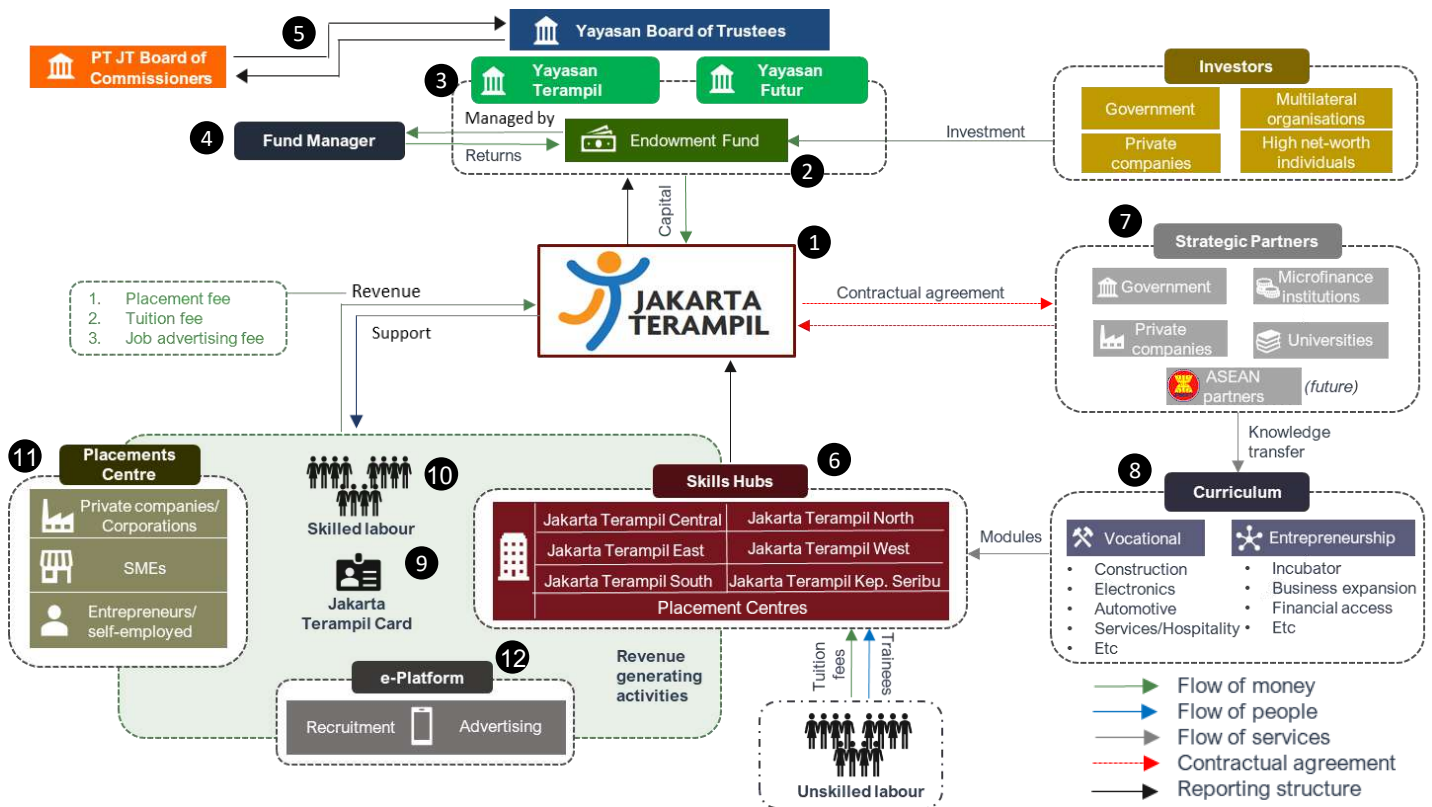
5

Yayasan Board of Trustees

PT JT Board of Commissioners

3

Yayasan Terampil

Yayasan Futur

Investors

Government

Multilateral organisations

Private companies

High net-worth individuals

4

Fund Manager

Managed by

Returns

Endowment Fund

Investment

2

Capital

1

7

Strategic Partners

Government

Microfinance institutions

Private companies

Universities

ASEAN partners

(future)

1. Placement fee
2. Tuition fee
3. Job advertising fee

Revenue

Support

JAKARTA TERAMPIL

Contractual agreement

Knowledge transfer

11

Placements Centre

Private companies/ Corporations

SMEs

Entrepreneurs/ self-employed

10

Skilled labour

9

Jakarta Terampil Card

6

Skills Hubs

| Jakarta Terampil Central | Jakarta Terampil North |
|---|---|
| Jakarta Terampil East | Jakarta Terampil West |
| Jakarta Terampil South | Jakarta Terampil Kep. Seribu |
| Placement Centres | |

8

Curriculum

Modules

Vocational
- Construction
- Electronics
- Automotive
- Services/Hospitality
- Etc

Entrepreneurship
- Incubator
- Business expansion
- Financial access
- Etc

12

e-Platform

Recruitment

Advertising

Revenue generating activities

Tuition fees

Trainees

Unskilled labour

Flow of money
Flow of people
Flow of services
Contractual agreement
Reporting structure